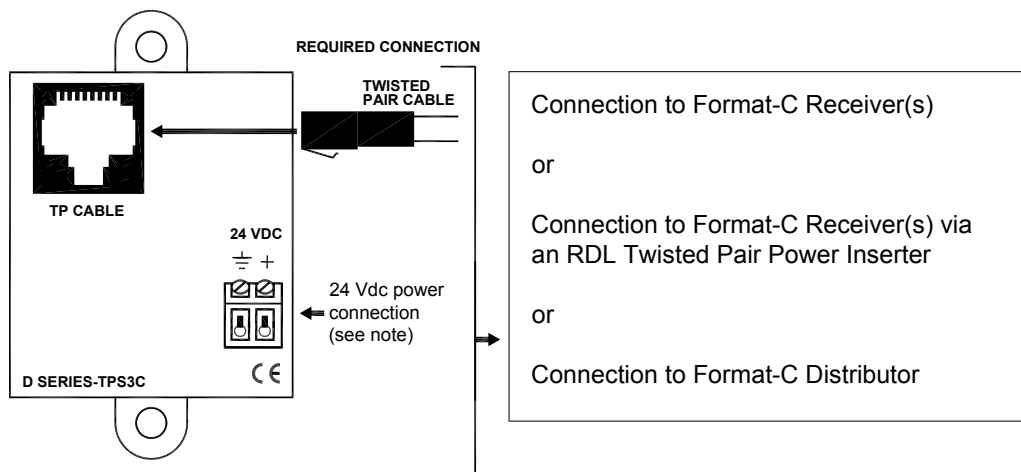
REQUIRED CONNECTION

TWISTED PAIR CABLE

TP CABLE

24 VDC

$\frac{1}{=}$ +

24 Vdc power connection (see note)

D SERIES-TPS3C

CE

Connection to Format-C Receiver(s)

or

Connection to Format-C Receiver(s) via an RDL Twisted Pair Power Inserter

or

Connection to Format-C Distributor